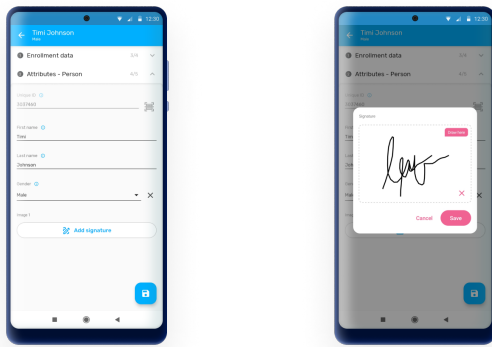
12:30

Timi Johnson
Male

Enrollment data 3/4

Attributes - Person 4/5

Unique ID
3537890

First Name
Timi

Last Name
Johnson

Gender
Male

Image 1

Add signature

12:30

Timi Johnson
Male

Enrollment data 3/4

Attributes - Person 4/5

Signature

Draw here

Cancel Save